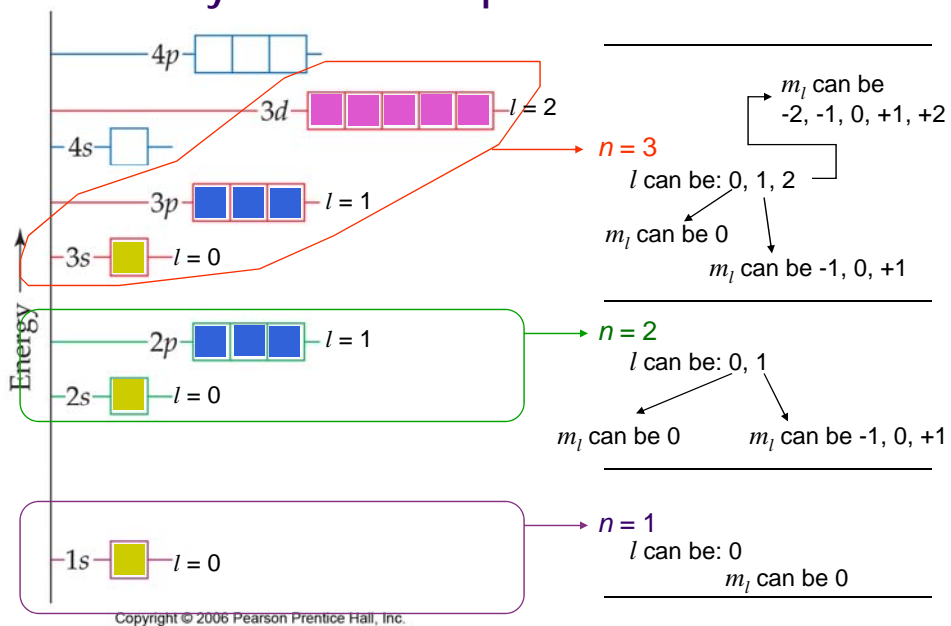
4p

3d $l$ = 2

4s

3p $l$ = 1

3s $l$ = 0

Energy

2p $l$ = 1

2s $l$ = 0

1s $l$ = 0

Copyright © 2006 Pearson Prentice Hall, Inc.

$m_l$ can be -2, -1, 0, +1, +2

$n$ = 3
$l$ can be: 0, 1, 2

$m_l$ can be 0

$m_l$ can be -1, 0, +1

$n$ = 2
$l$ can be: 0, 1

$m_l$ can be 0

$m_l$ can be -1, 0, +1

$n$ = 1
$l$ can be: 0

$m_l$ can be 0